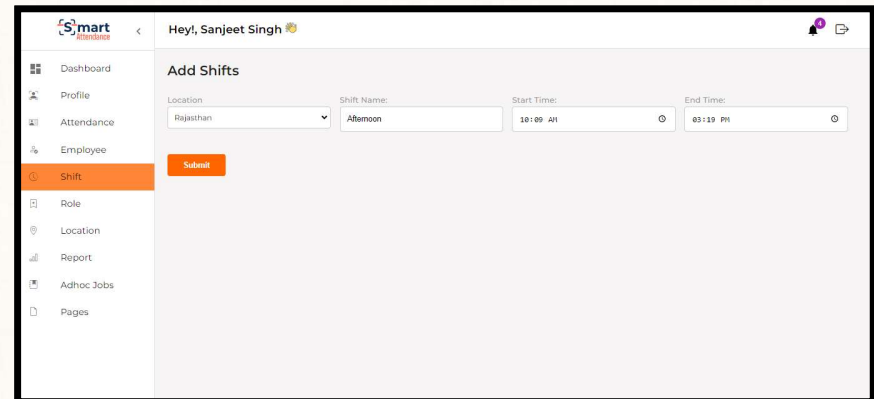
Smart Attendance <

Hey!, Sanjeet Singh

4

Dashboard
Profile
Attendance
Employee
Shift
Role
Location
Report
Adhoc Jobs
Pages

Add Shifts

Location
Rajasthan

Shift Name:
Afternoon

Start Time:
10:00 AM

End Time:
03:19 PM

Submit